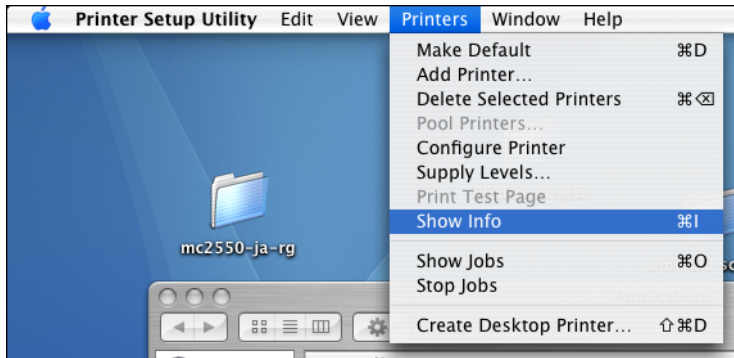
Printer Setup Utility Edit View Printers Window Help

Make Default ⌘D
Add Printer...
Delete Selected Printers ⌘⌫
Pool Printers...
Configure Printer
Supply Levels...
Print Test Page
Show Info ⌘I
Show Jobs ⌘O
Stop Jobs
Create Desktop Printer... ⇧⌘D

mc2550-ja-rg